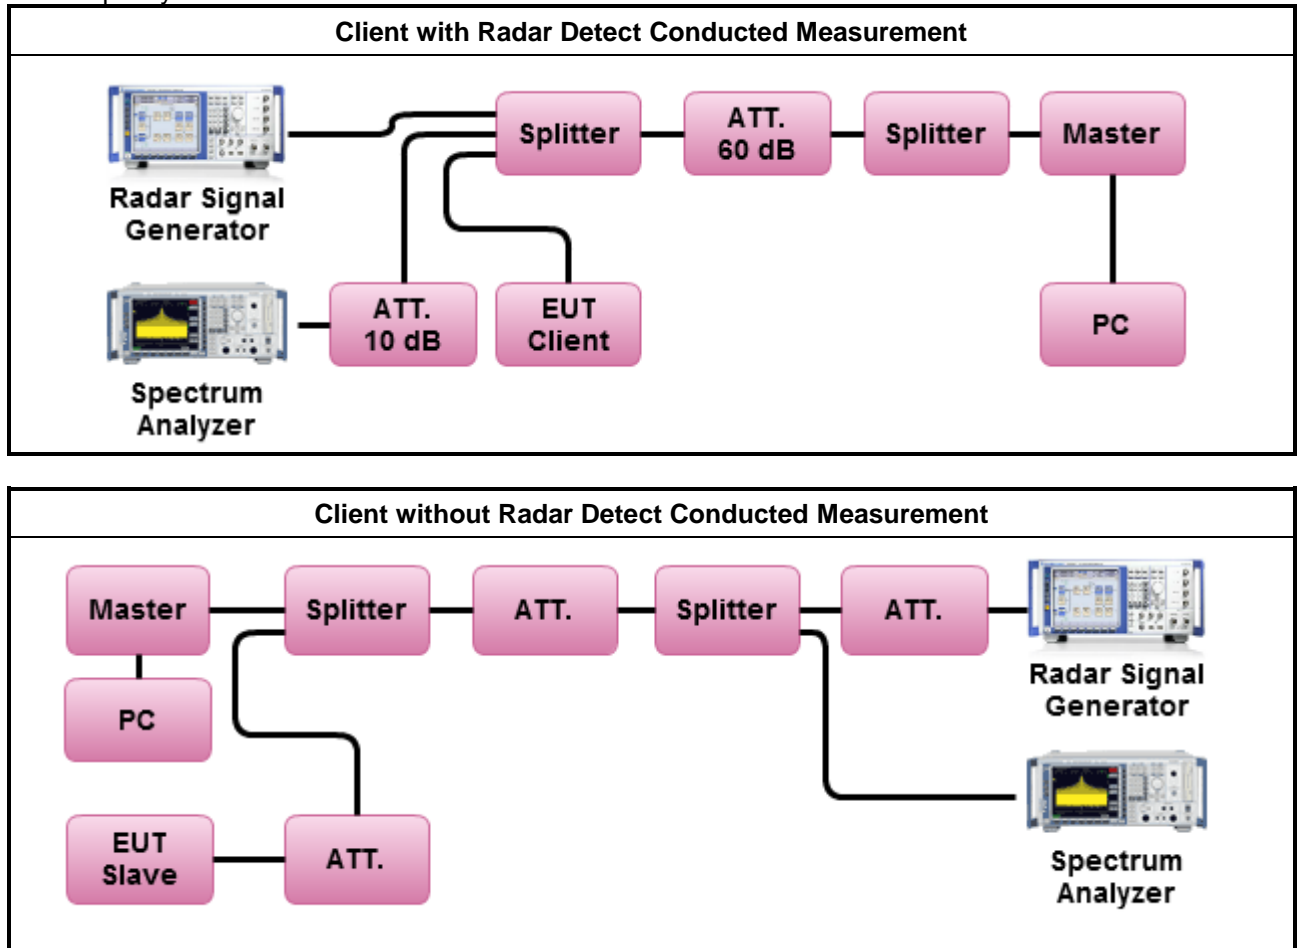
Client with Radar Detect Conducted Measurement

Radar Signal Generator

Splitter

ATT. 60 dB

Splitter

Master

Spectrum Analyzer

ATT. 10 dB

EUT Client

PC

Client without Radar Detect Conducted Measurement

Master

Splitter

ATT.

Splitter

ATT.

Radar Signal Generator

PC

EUT Slave

ATT.

Spectrum Analyzer